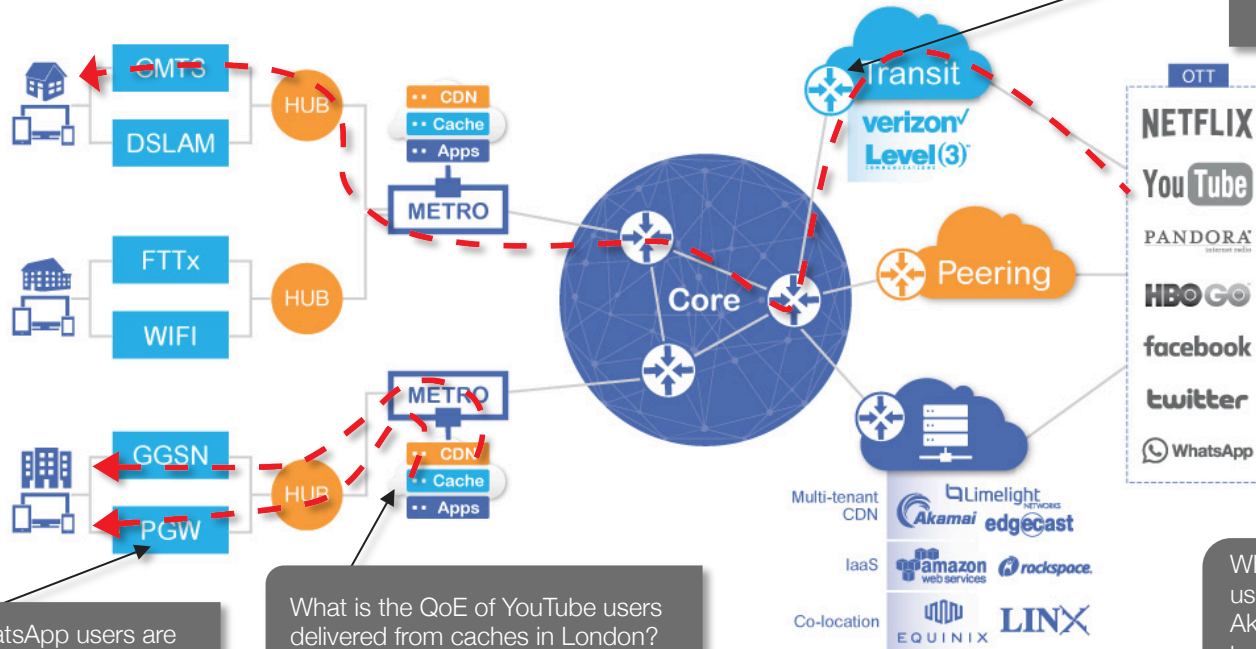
CMTS
DSLAM
HUB
CDN
Cache
Apps
METRO
FTTx
WIFI
HUB
Core
METRO
GGSN
HUB
CDN
Cache
Apps
PGW
Transit
verizon
Level(3)
Peering
OTT
NETFLIX
YouTube
PANDORA
HBO GO
facebook
twitter
WhatsApp
Multi-tenant CDN
Limelight NETWORKS
Akamai
edgecast
IaaS
amazon web services
rockspace.
Co-location
EQUINIX
LINX
atsApp users are
What is the QoE of YouTube users delivered from caches in London?
Wl
us
Ak